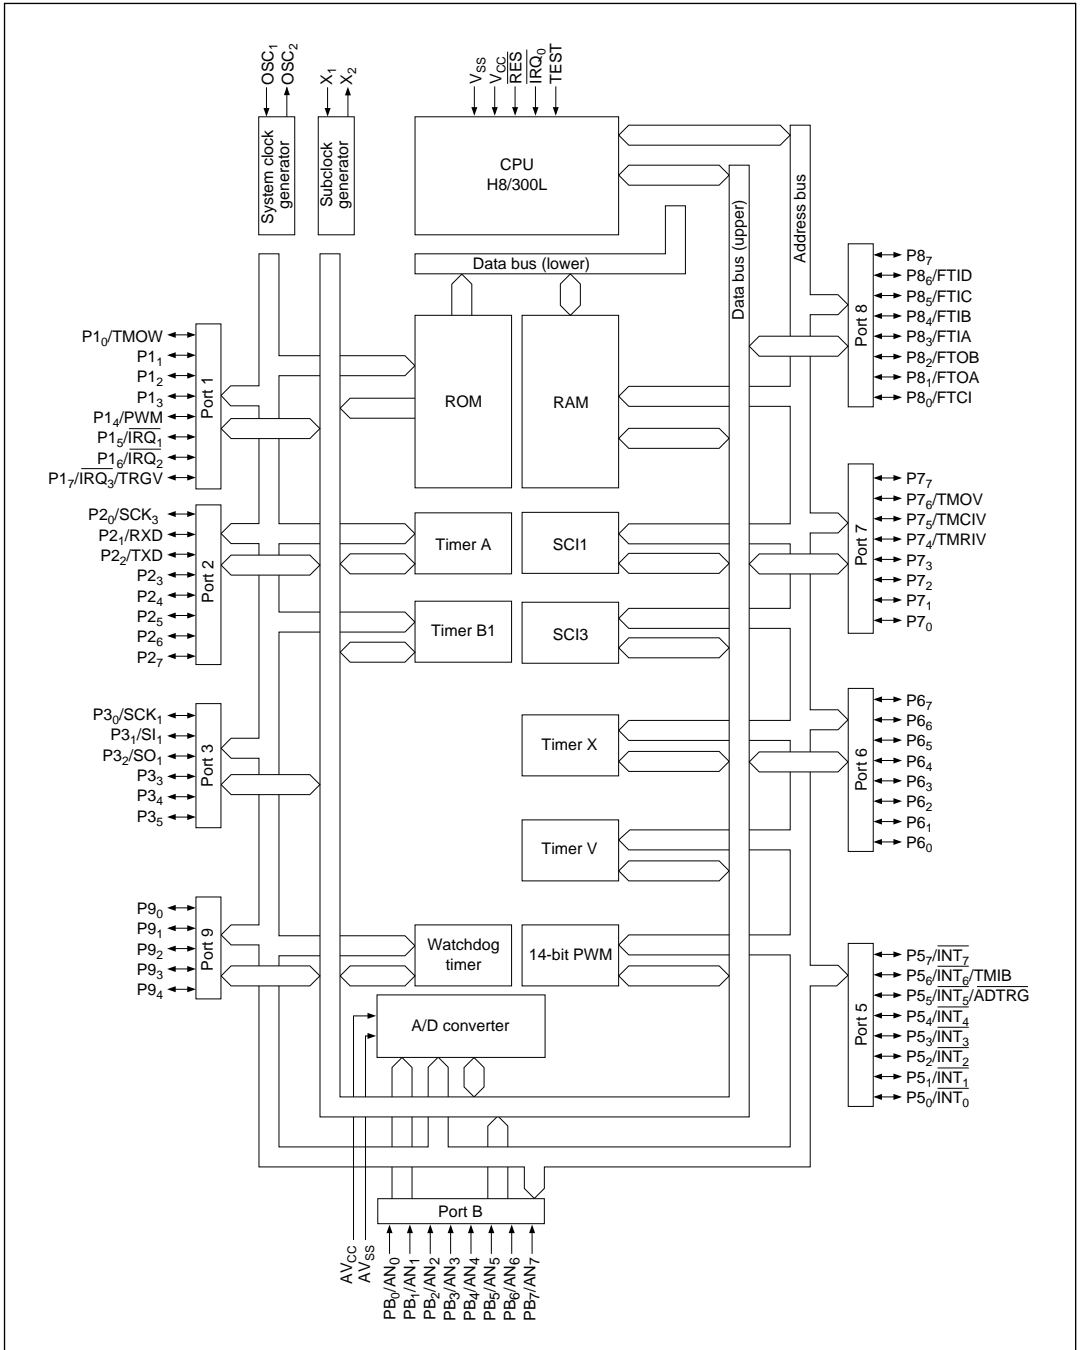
$OSC_1$
$OSC_2$
$X_1$
$X_2$
$V_{SS}$
$V_{CC}$
$\overline{RES}$
$IRQ_0$
TEST

System clock generator

Subclock generator

CPU
H8/300L

Data bus (upper)

Address bus

Data bus (lower)

$P1_0$/TMOW
$P1_1$
$P1_2$
$P1_3$
$P1_4$/PWM
$P1_5$/$\overline{IRQ_1}$
$P1_6$/$\overline{IRQ_2}$
$P1_7$/$\overline{IRQ_3}$/TRGV

Port 1

ROM

RAM

$P8_7$
$P8_6$/FTID
$P8_5$/FTIC
$P8_4$/FTIB
$P8_3$/FTIA
$P8_2$/FTOB
$P8_1$/FTOA
$P8_0$/FTCI

Port 8

$P2_0$/$SCK_3$
$P2_1$/RXD
$P2_2$/TXD
$P2_3$
$P2_4$
$P2_5$
$P2_6$
$P2_7$

Port 2

Timer A

SCI1

Timer B1

SCI3

$P7_7$
$P7_6$/TMOV
$P7_5$/TMCIV
$P7_4$/TMRIV
$P7_3$
$P7_2$
$P7_1$
$P7_0$

Port 7

$P3_0$/$SCK_1$
$P3_1$/$SI_1$
$P3_2$/$SO_1$
$P3_3$
$P3_4$
$P3_5$

Port 3

Timer X

Timer V

$P6_7$
$P6_6$
$P6_5$
$P6_4$
$P6_3$
$P6_2$
$P6_1$
$P6_0$

Port 6

$P9_0$
$P9_1$
$P9_2$
$P9_3$
$P9_4$

Port 9

Watchdog timer

14-bit PWM

A/D converter

$P5_7$/$\overline{INT_7}$
$P5_6$/$\overline{INT_6}$/TMIB
$P5_5$/$\overline{INT_5}$/$\overline{ADTRG}$
$P5_4$/$\overline{INT_4}$
$P5_3$/$\overline{INT_3}$
$P5_2$/$\overline{INT_2}$
$P5_1$/$\overline{INT_1}$
$P5_0$/$INT_0$

Port 5

Port B

$AV_{CC}$
$AV_{SS}$
$PB_0$/$AN_0$
$PB_1$/$AN_1$
$PB_2$/$AN_2$
$PB_3$/$AN_3$
$PB_4$/$AN_4$
$PB_5$/$AN_5$
$PB_6$/$AN_6$
$PB_7$/$AN_7$